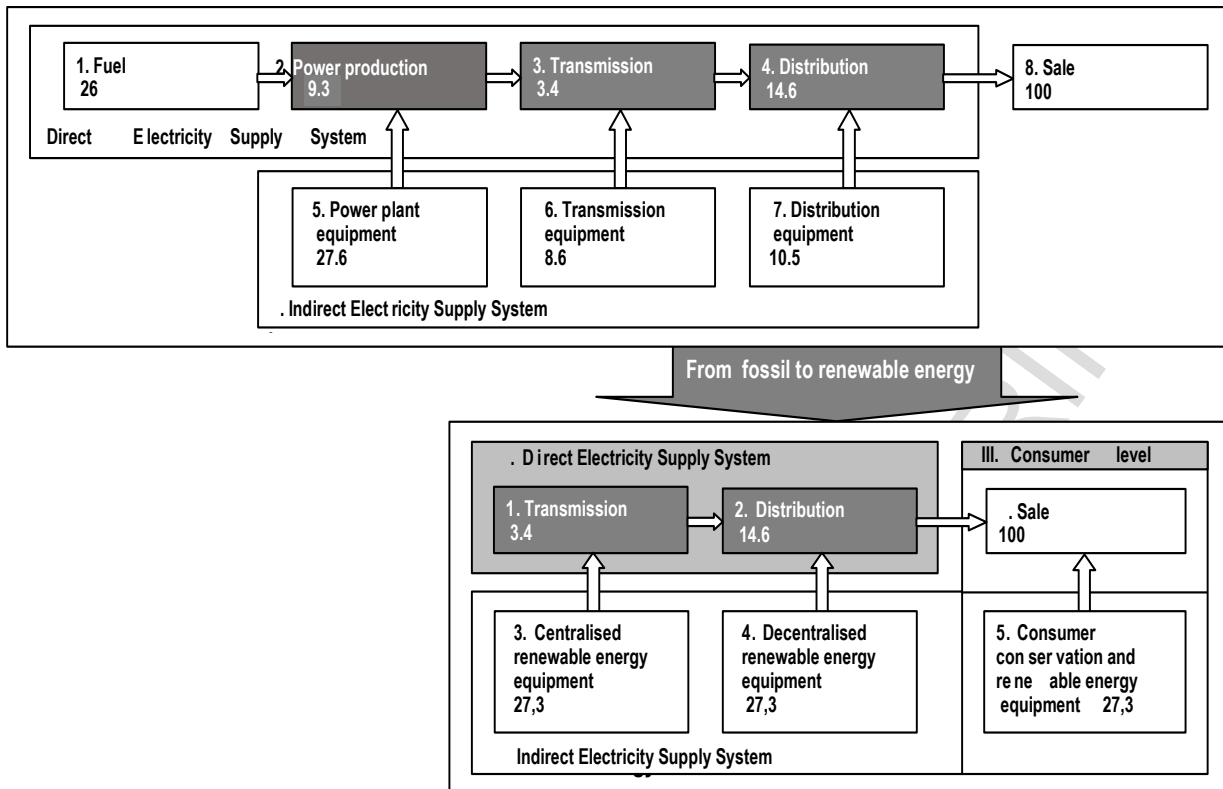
1. Fuel
26

2. Power production
9.3

3. Transmission
3.4

4. Distribution
14.6

8. Sale
100

Direct E lectricity Supply System

5. Power plant equipment
27.6

6. Transmission equipment
8.6

7. Distribution equipment
10.5

. Indirect Elect ricity Supply System

From fossil to renewable energy

. D irect Electricity Supply System

III. Consumer level

1. Transmission
3.4

2. Distribution
14.6

. Sale
100

3. Centralised renewable energy equipment
27,3

4. Decentralised renewable energy equipment
27,3

5. Consumer con ser vation and re ne able energy equipment 27,3

Indirect Electricity Supply System